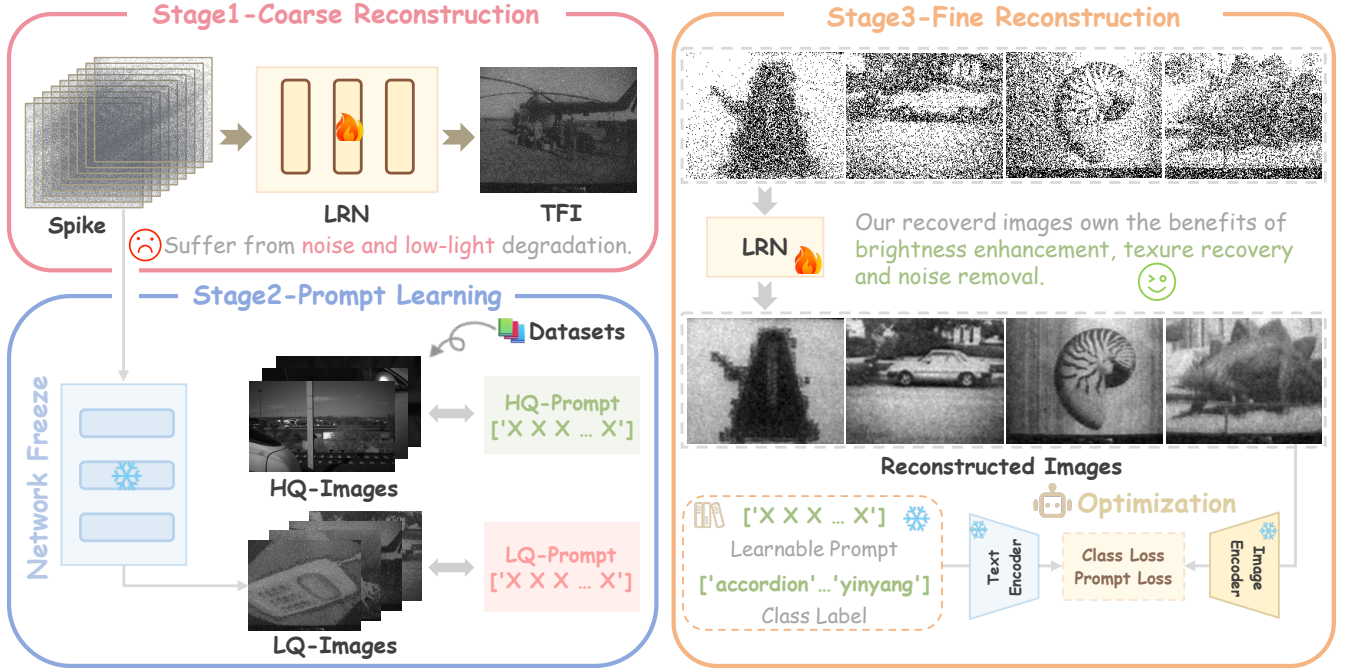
Stage1-Coarse Reconstruction

Spike

LRN

TFI

Suffer from noise and low-light degradation.

Stage2-Prompt Learning

Datasets

Network Freeze

HQ-Images

HQ-Prompt
['X X X … X']

LQ-Images

LQ-Prompt
['X X X … X']

Stage3-Fine Reconstruction

LRN

Our recoverd images own the benefits of brightness enhancement, texure recovery and noise removal.

Reconstructed Images

Optimization

['X X X … X']
Learnable Prompt
['accordion'…'yinyang']
Class Label

Text Encoder

Class Loss
Prompt Loss

Image Encoder